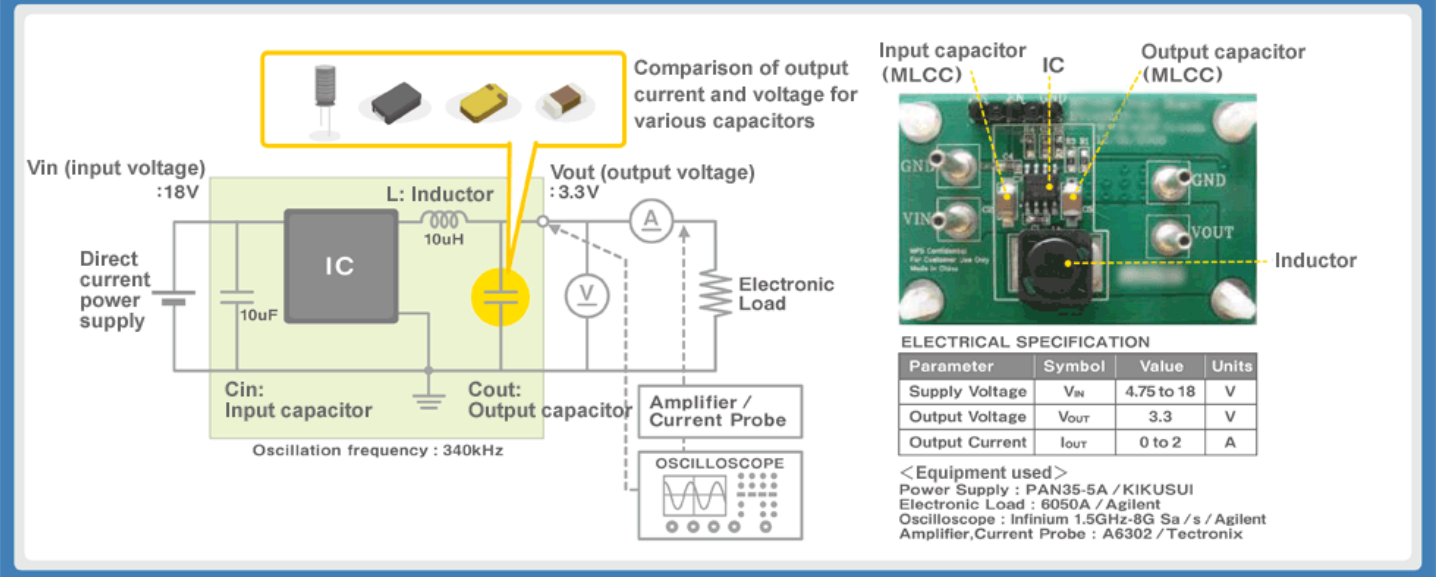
Comparison of output current and voltage for various capacitors

Vin (input voltage) :18V

L: Inductor

10uH

Vout (output voltage) :3.3V

A

Direct current power supply

IC

10uF

V

Electronic Load

Cin: Input capacitor

Cout: Output capacitor

Amplifier / Current Probe

Oscillation frequency : 340kHz

OSCILLOSCOPE

Input capacitor (MLCC)

IC

Output capacitor (MLCC)

GND

VIN

GND

VOUT

Inductor

ELECTRICAL SPECIFICATION

| Parameter | Symbol | Value | Units |
|---|---|---|---|
| Supply Voltage | $V_{IN}$ | 4.75 to 18 | V |
| Output Voltage | $V_{OUT}$ | 3.3 | V |
| Output Current | $I_{OUT}$ | 0 to 2 | A |

<Equipment used>
Power Supply : PAN35-5A / KIKUSUI
Electronic Load : 6050A / Agilent
Oscilloscope : Infinium 1.5GHz-8G Sa / s / Agilent
Amplifier,Current Probe : A6302 / Tectronix